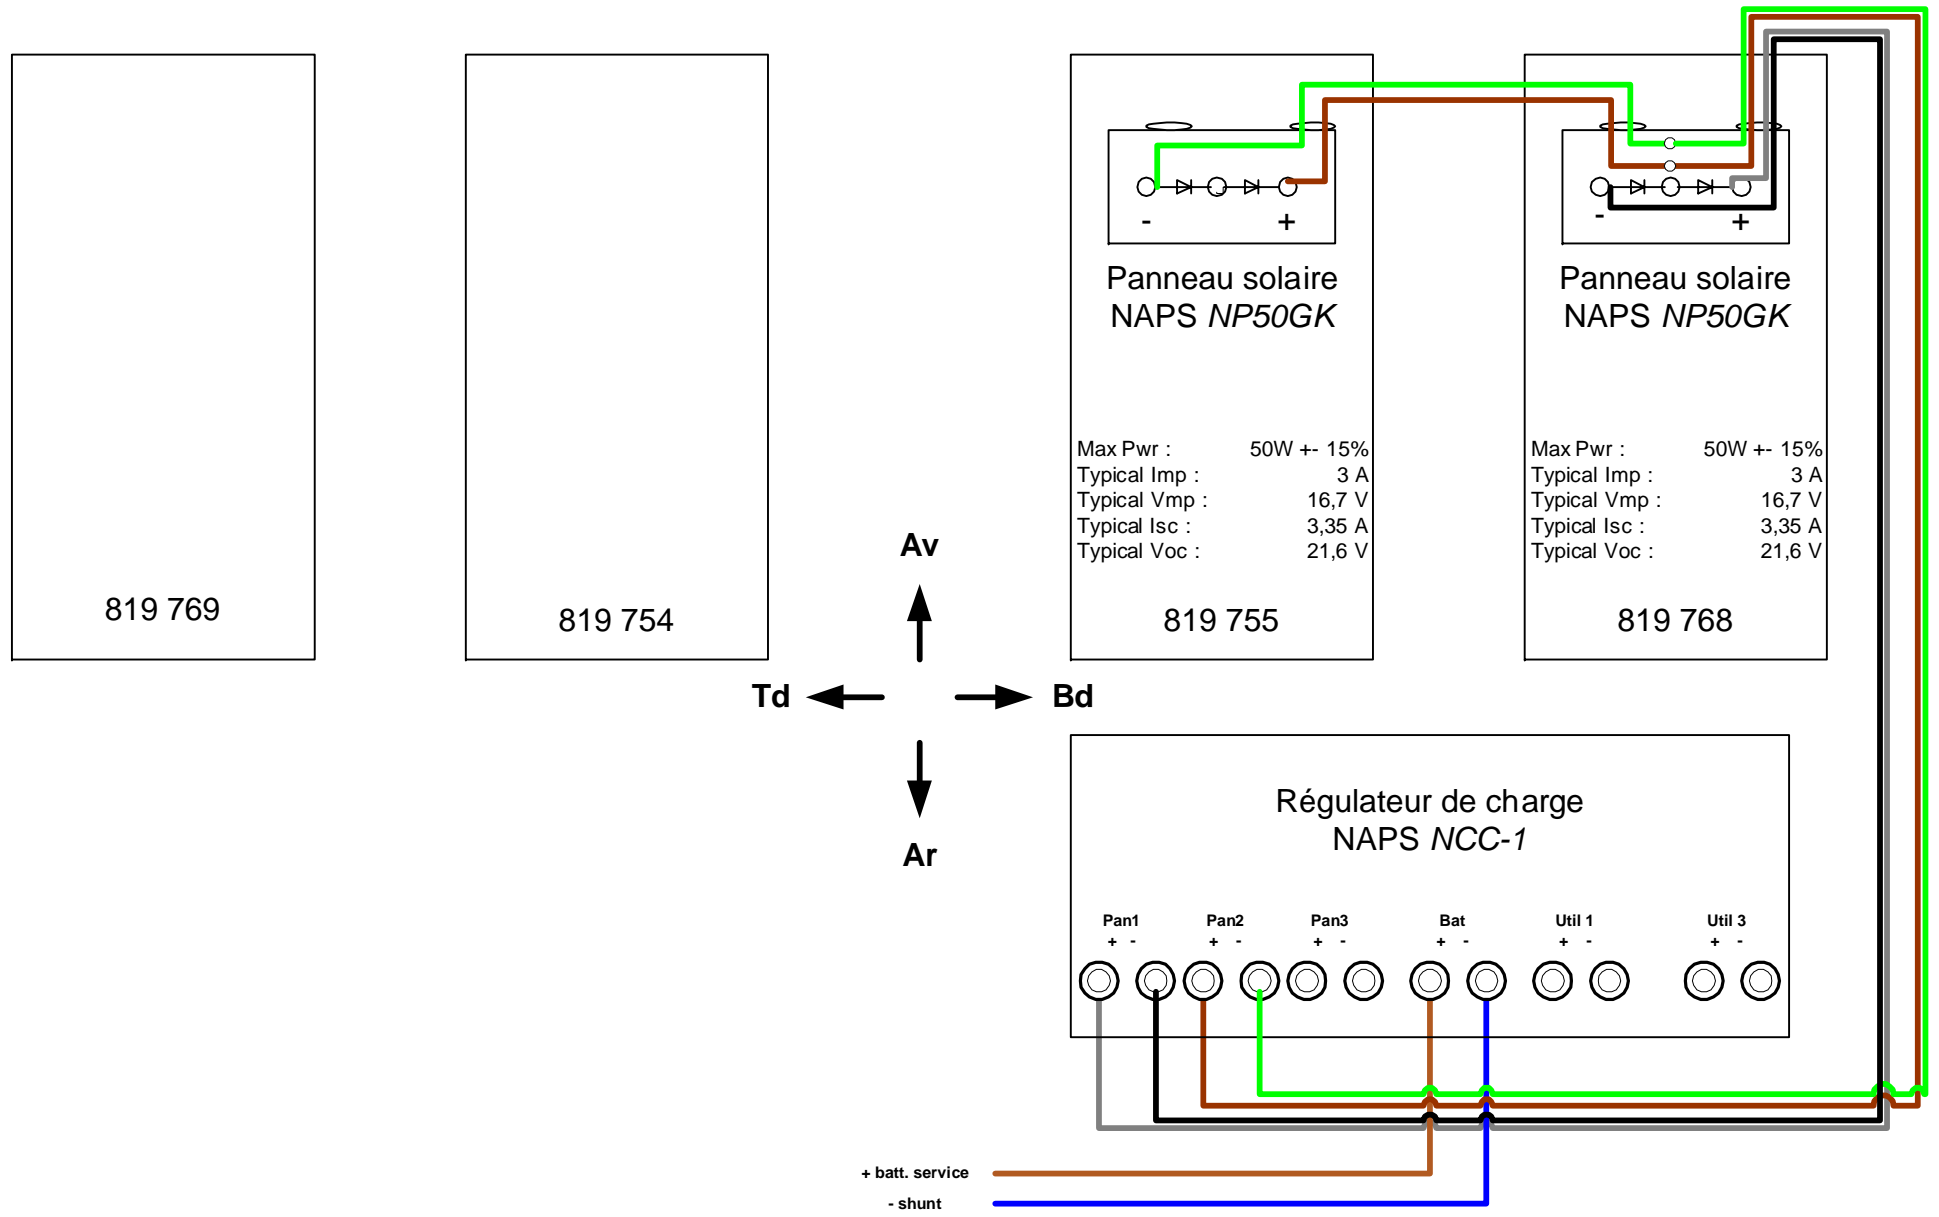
819 769

819 754

- +

Panneau solaire
NAPS *NP50GK*

| | |
|---|---|
| Max Pwr : | 50W +- 15% |
| Typical Imp : | 3 A |
| Typical Vmp : | 16,7 V |
| Typical Isc : | 3,35 A |
| Typical Voc : | 21,6 V |

819 755

- +

Panneau solaire
NAPS *NP50GK*

| | |
|---|---|
| Max Pwr : | 50W +- 15% |
| Typical Imp : | 3 A |
| Typical Vmp : | 16,7 V |
| Typical Isc : | 3,35 A |
| Typical Voc : | 21,6 V |

819 768

Av

Td

Bd

Ar

Régulateur de charge
NAPS *NCC-1*

Pan1 + -
Pan2 + -
Pan3 + -
Bat + -
Util 1 + -
Util 3 + -

+ batt. service
- shunt